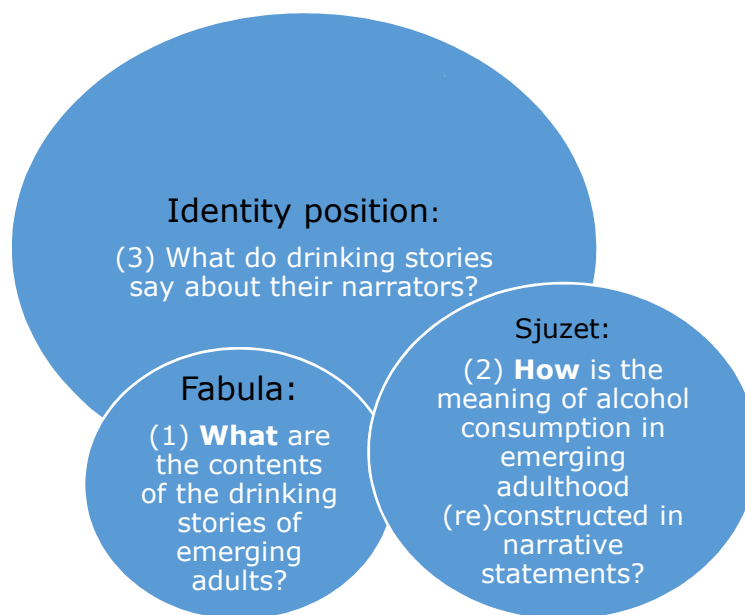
Identity position:

(3) What do drinking stories say about their narrators?

Sjuzet:

(2) **How** is the meaning of alcohol consumption in emerging adulthood (re)constructed in narrative statements?

Fabula:

(1) **What** are the contents of the drinking stories of emerging adults?